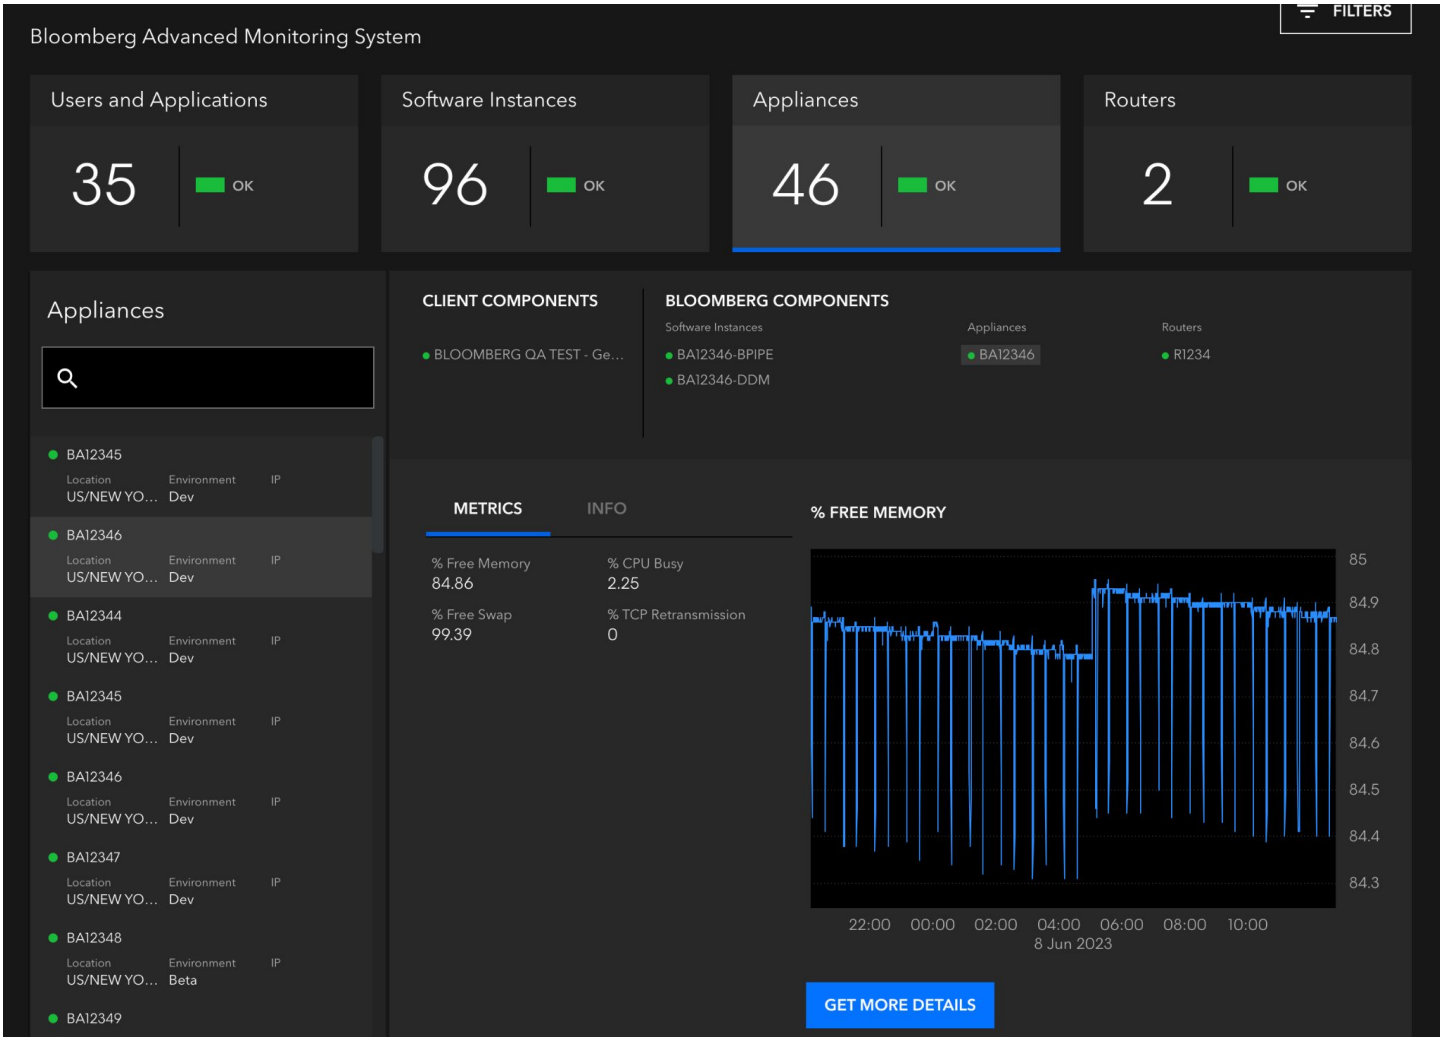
Bloomberg Advanced Monitoring System

FILTERS

Users and Applications
35
OK

Software Instances
96
OK

Appliances
46
OK

Routers
2
OK

Appliances

BA12345
Location US/NEW YO… Environment Dev IP

BA12346
Location US/NEW YO… Environment Dev IP

BA12344
Location US/NEW YO… Environment Dev IP

BA12345
Location US/NEW YO… Environment Dev IP

BA12346
Location US/NEW YO… Environment Dev IP

BA12347
Location US/NEW YO… Environment Dev IP

BA12348
Location US/NEW YO… Environment Beta IP

BA12349

CLIENT COMPONENTS
BLOOMBERG QA TEST - Ge…

BLOOMBERG COMPONENTS
Software Instances
BA12346-BPIPE
BA12346-DDM
Appliances
BA12346
Routers
R1234

METRICS INFO

% Free Memory
84.86
% CPU Busy
2.25
% Free Swap
99.39
% TCP Retransmission
0

% FREE MEMORY

85
84.9
84.8
84.7
84.6
84.5
84.4
84.3

22:00 00:00 02:00 04:00 06:00 08:00 10:00
8 Jun 2023

GET MORE DETAILS